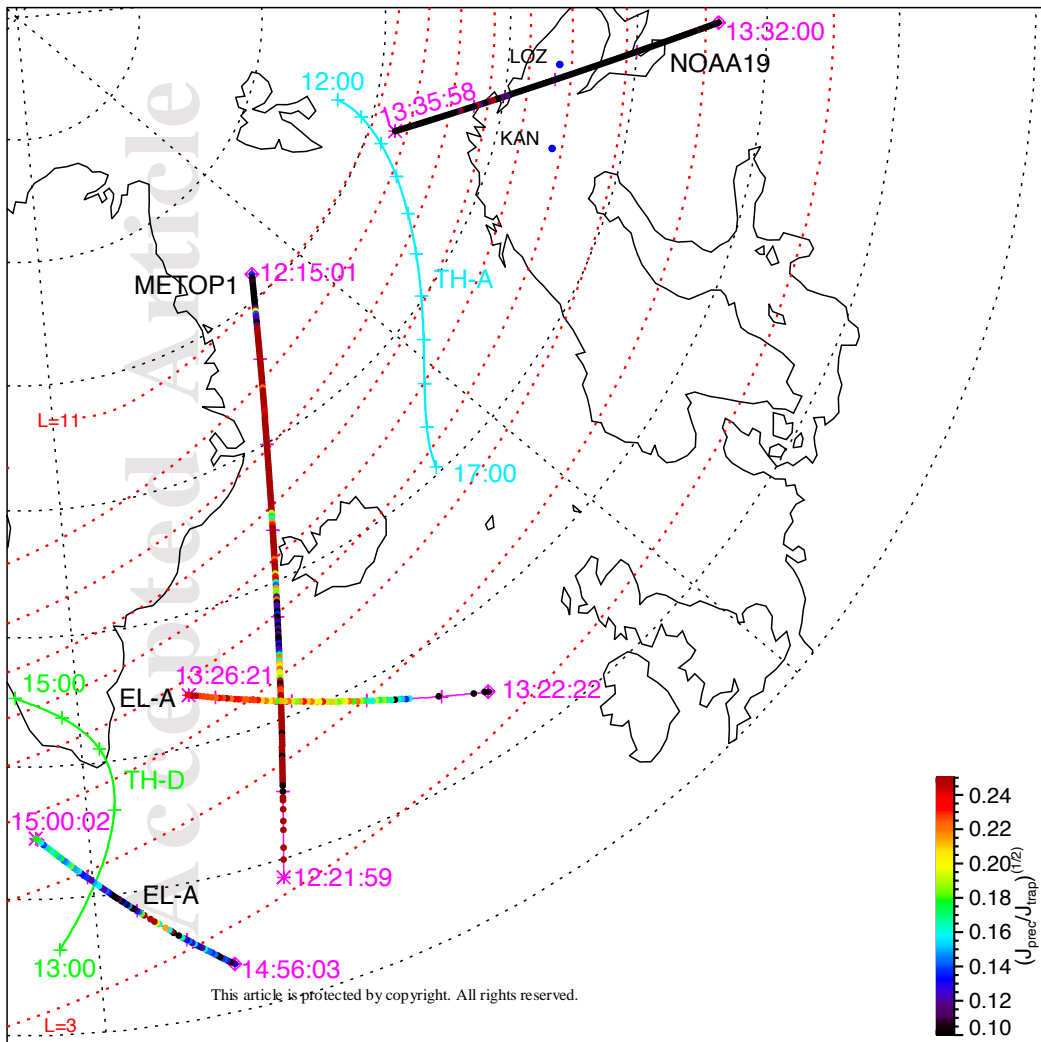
Accepted Article

13:32:00
NOAA19
LOZ
12:00
13:35:58
KAN
12:15:01
METOP1
TH-A
L=11
17:00
15:00
13:26:21
EL-A
13:22:22
TH-D
15:00:02
12:21:59
EL-A
13:00
14:56:03
L=3
This article is protected by copyright. All rights reserved.

0.24
0.22
0.20
0.18
0.16
0.14
0.12
0.10
$(J_{prec}/J_{trap})^{(1/2)}$